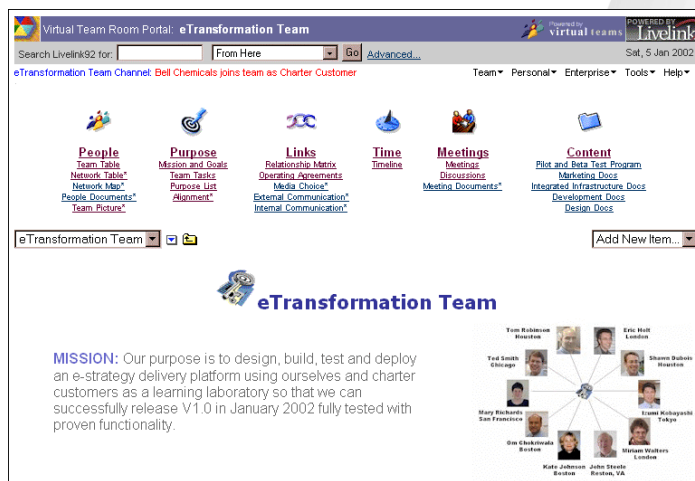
Virtual Team Room Portal: eTransformation Team

Powered by virtual teams

POWERED BY Livelink

Search Livelink92 for: From Here Go Advanced...

Sat, 5 Jan 2002

eTransformation Team Channel: Bell Chemicals joins team as Charter Customer

Team▾ Personal▾ Enterprise▾ Tools▾ Help▾

People
Team Table
Network Table*
Network Map*
People Documents*
Team Picture*

Purpose
Mission and Goals
Team Tasks
Purpose List
Alignment*

Links
Relationship Matrix
Operating Agreements
Media Choice*
External Communication*
Internal Communication*

Time
Timeline

Meetings
Meetings
Discussions
Meeting Documents*

Content
Pilot and Beta Test Program
Marketing Docs
Integrated Infrastructure Docs
Development Docs
Design Docs

eTransformation Team

Add New Item...

eTransformation Team

MISSION: Our purpose is to design, build, test and deploy an e-strategy delivery platform using ourselves and charter customers as a learning laboratory so that we can successfully release V1.0 in January 2002 fully tested with proven functionality.

Tom Robinson Houston

Eric Holt London

Ted Smith Chicago

Shawn Dubois Houston

Mary Richards San Francisco

Erumi Kobayashi Tokyo

Om Ghokshvala Boston

Miriam Walters London

Kate Johnson Boston

John Steele Reston, VA